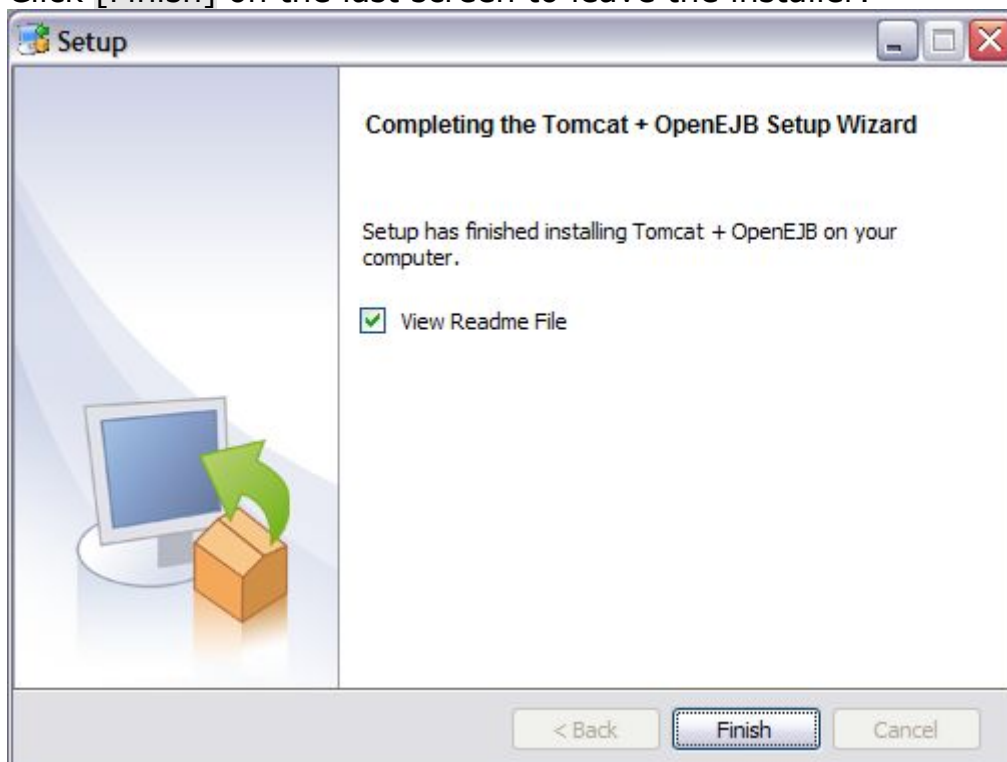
Click [Finish] on the last screen to leave the installer.

Setup

Completing the Tomcat + OpenEJB Setup Wizard

Setup has finished installing Tomcat + OpenEJB on your computer.

View Readme File

< Back Finish Cancel